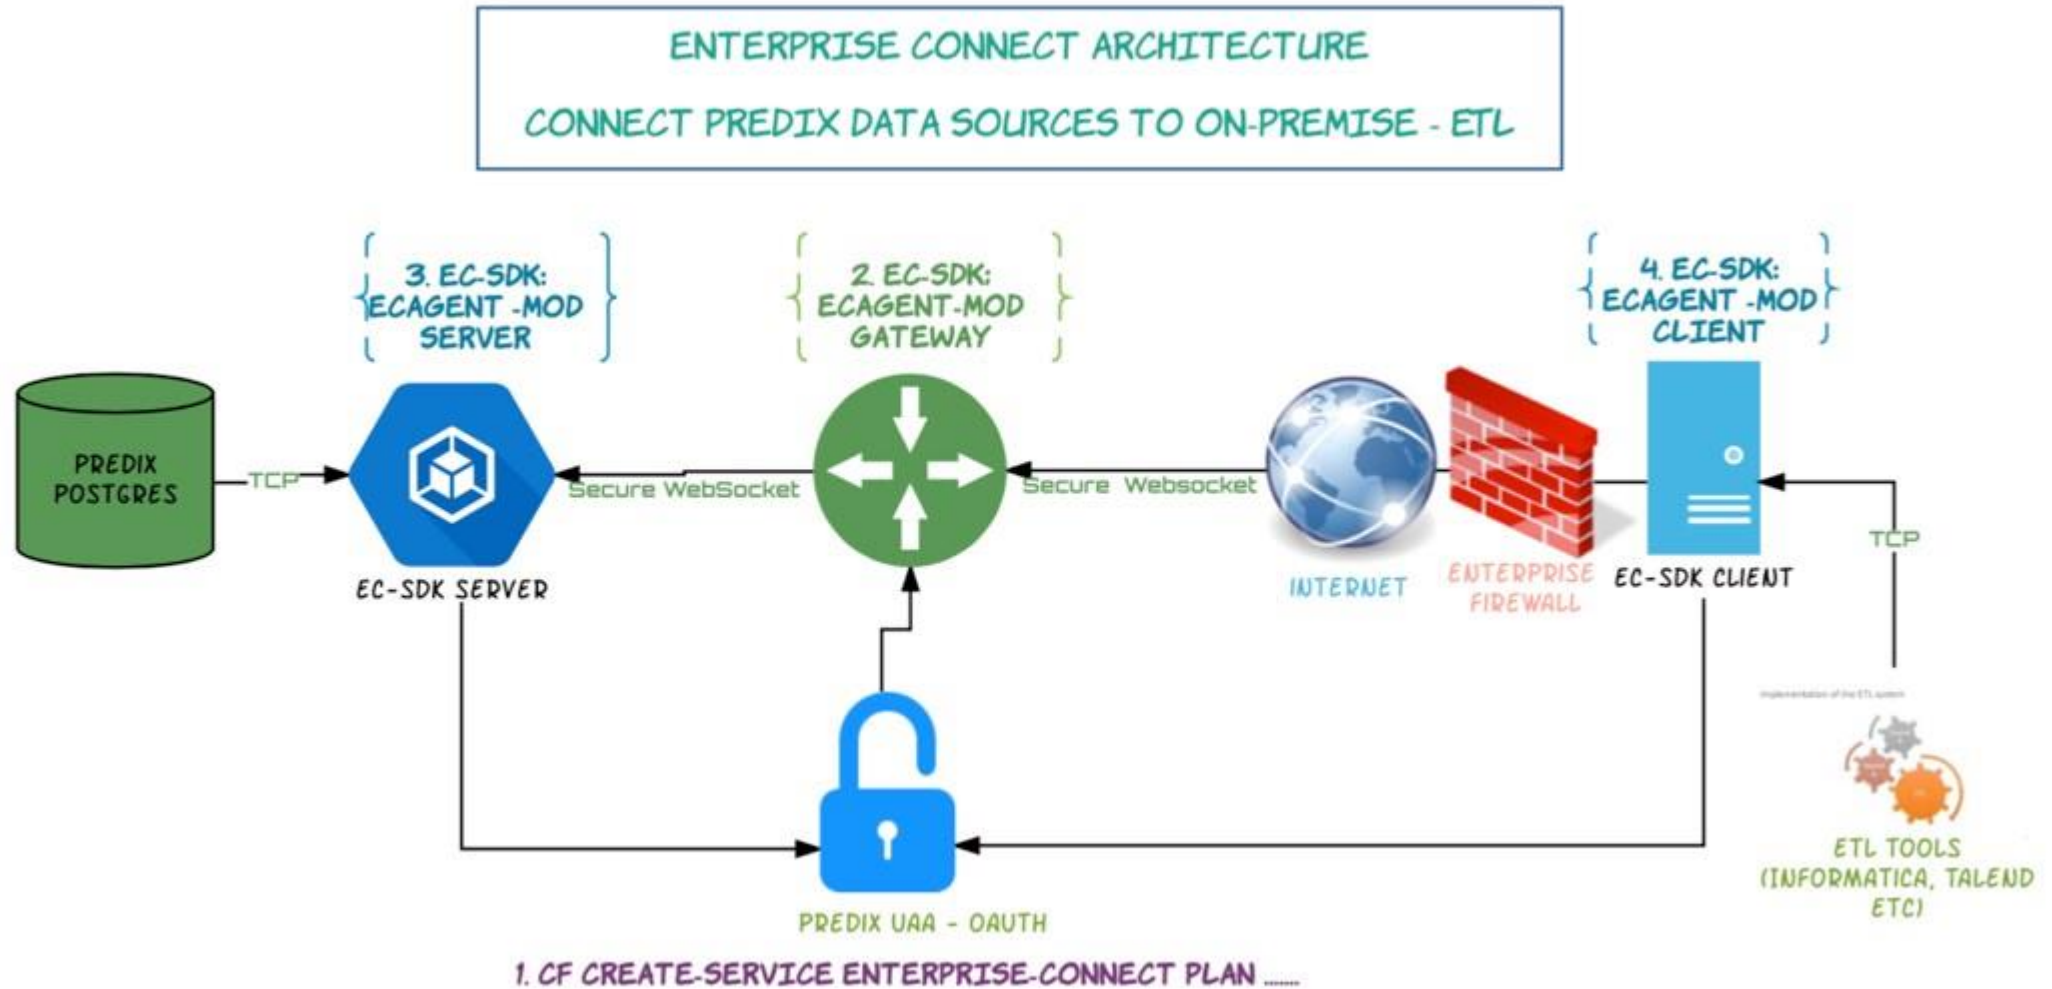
ENTERPRISE CONNECT ARCHITECTURE

CONNECT PREDIX DATA SOURCES TO ON-PREMISE - ETL

3. EC-SDK:
ECAGENT -MOD
SERVER

2. EC-SDK:
ECAGENT-MOD
GATEWAY

4. EC-SDK:
ECAGENT -MOD
CLIENT

PREDIX
POSTGRES

TCP

Secure WebSocket

Secure Websocket

EC-SDK SERVER

INTERNET

ENTERPRISE
FIREWALL

EC-SDK CLIENT

TCP

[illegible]

ETL TOOLS
(INFORMATICA, TALEND
ETC)

PREDIX UAA - OAUTH

1. CF CREATE-SERVICE ENTERPRISE-CONNECT PLAN ......